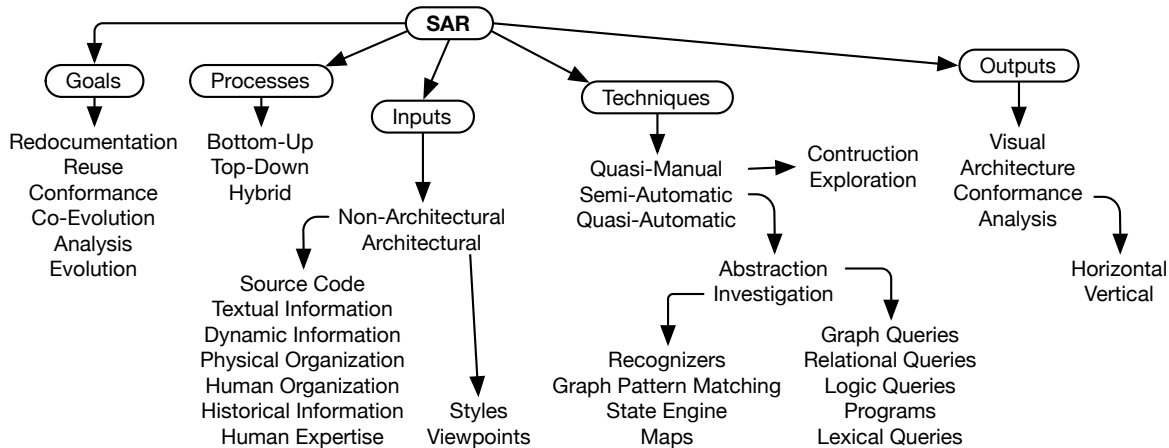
SAR

Goals
Redocumentation
Reuse
Conformance
Co-Evolution
Analysis
Evolution

Processes
Bottom-Up
Top-Down
Hybrid

Inputs
Non-Architectural
Architectural

Source Code
Textual Information
Dynamic Information
Physical Organization
Human Organization
Historical Information
Human Expertise

Styles
Viewpoints

Techniques
Quasi-Manual
Semi-Automatic
Quasi-Automatic

Contruction
Exploration

Abstraction
Investigation

Recognizers
Graph Pattern Matching
State Engine
Maps

Graph Queries
Relational Queries
Logic Queries
Programs
Lexical Queries

Outputs
Visual
Architecture
Conformance
Analysis

Horizontal
Vertical